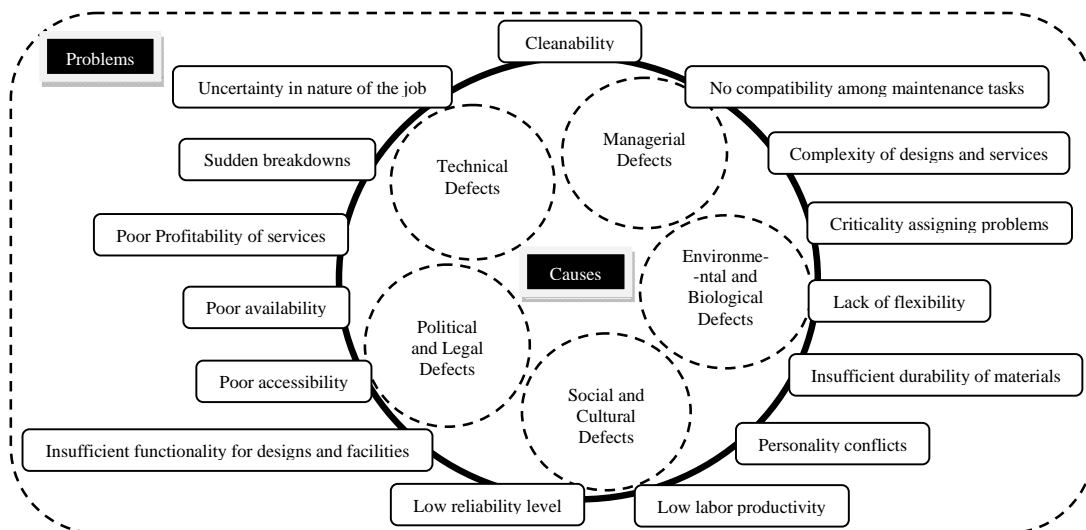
Problems

Cleanability

Uncertainty in nature of the job

No compatibility among maintenance tasks

Sudden breakdowns

Technical Defects

Managerial Defects

Complexity of designs and services

Criticality assigning problems

Poor Profitability of services

Causes

Environme--ntal and Biological Defects

Poor availability

Lack of flexibility

Political and Legal Defects

Poor accessibility

Insufficient durability of materials

Social and Cultural Defects

Insufficient functionality for designs and facilities

Personality conflicts

Low reliability level

Low labor productivity